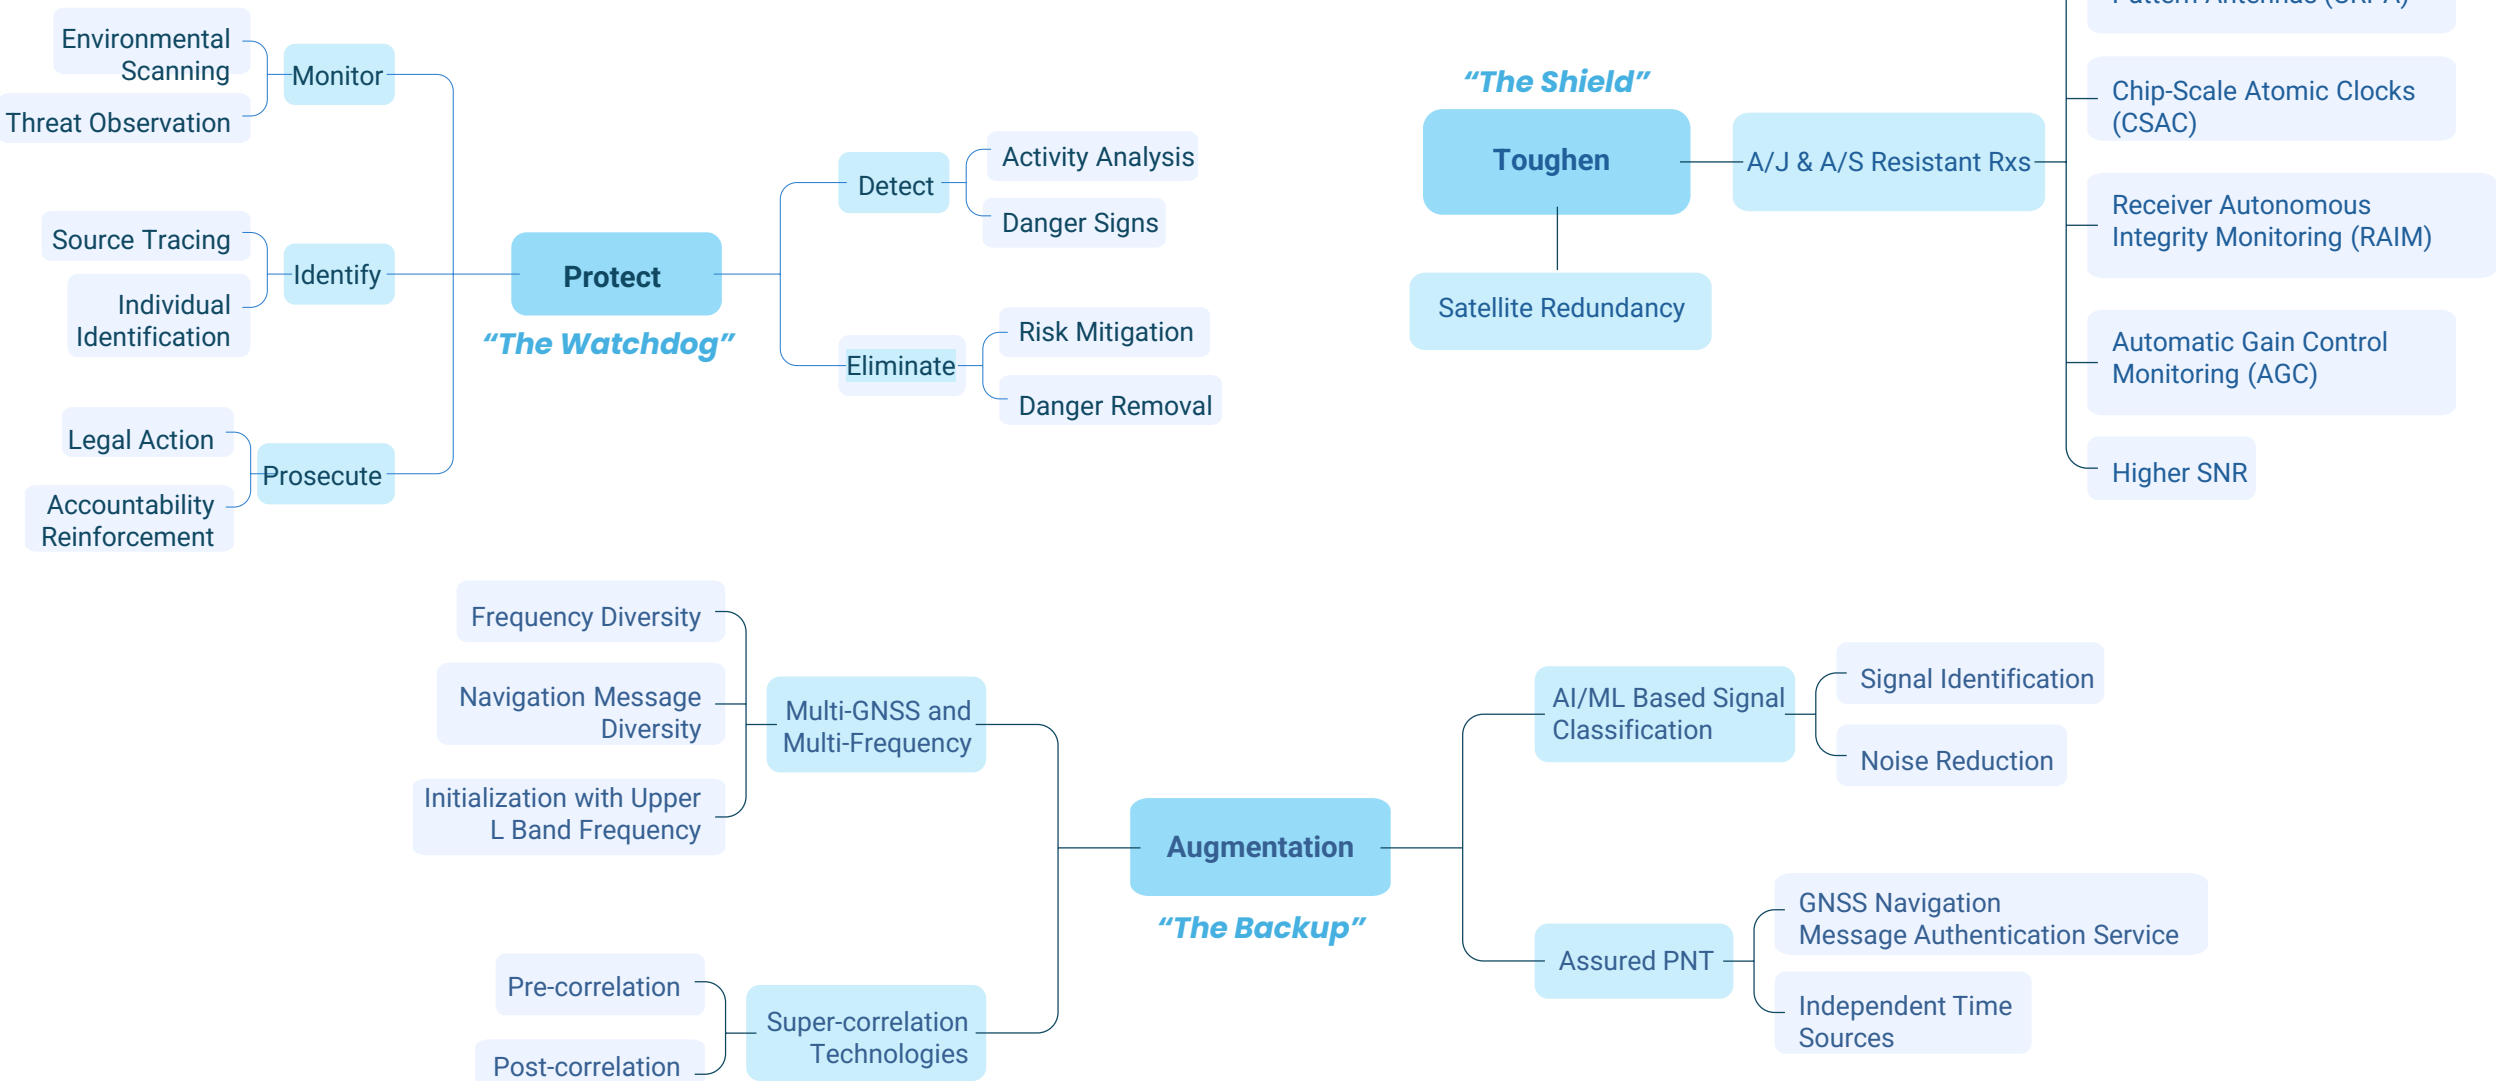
Environmental Scanning

Threat Observation

Monitor

Source Tracing

Individual Identification

Identify

Legal Action

Accountability Reinforcement

Prosecute

Protect

"The Watchdog"

Detect

Activity Analysis

Danger Signs

Eliminate

Risk Mitigation

Danger Removal

"The Shield"

Toughen

Satellite Redundancy

A/J & A/S Resistant Rxs

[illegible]

Chip-Scale Atomic Clocks (CSAC)

Receiver Autonomous Integrity Monitoring (RAIM)

Automatic Gain Control Monitoring (AGC)

Higher SNR

Frequency Diversity

Navigation Message Diversity

Initialization with Upper L Band Frequency

Multi-GNSS and Multi-Frequency

Augmentation

"The Backup"

Pre-correlation

Post-correlation

Super-correlation Technologies

AI/ML Based Signal Classification

Signal Identification

Noise Reduction

Assured PNT

GNSS Navigation Message Authentication Service

Independent Time Sources